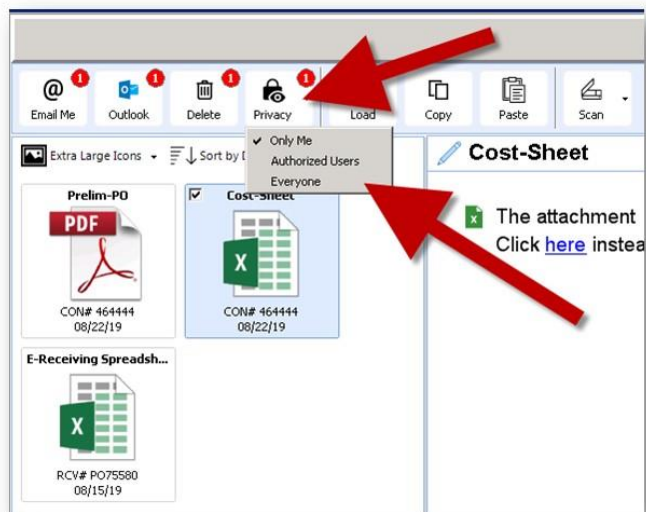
Email Me 1
Outlook 1
Delete 1
Privacy 1
Load
Copy
Paste
Scan

Extra Large Icons
Sort by D

Only Me
Authorized Users
Everyone

Cost-Sheet

The attachment
Click here instea

Prelim-PO
PDF
CON# 464444
08/22/19

Cost-Sheet
X
CON# 464444
08/22/19

E-Receiving Spreadsh...
X
RCV# PO75580
08/15/19